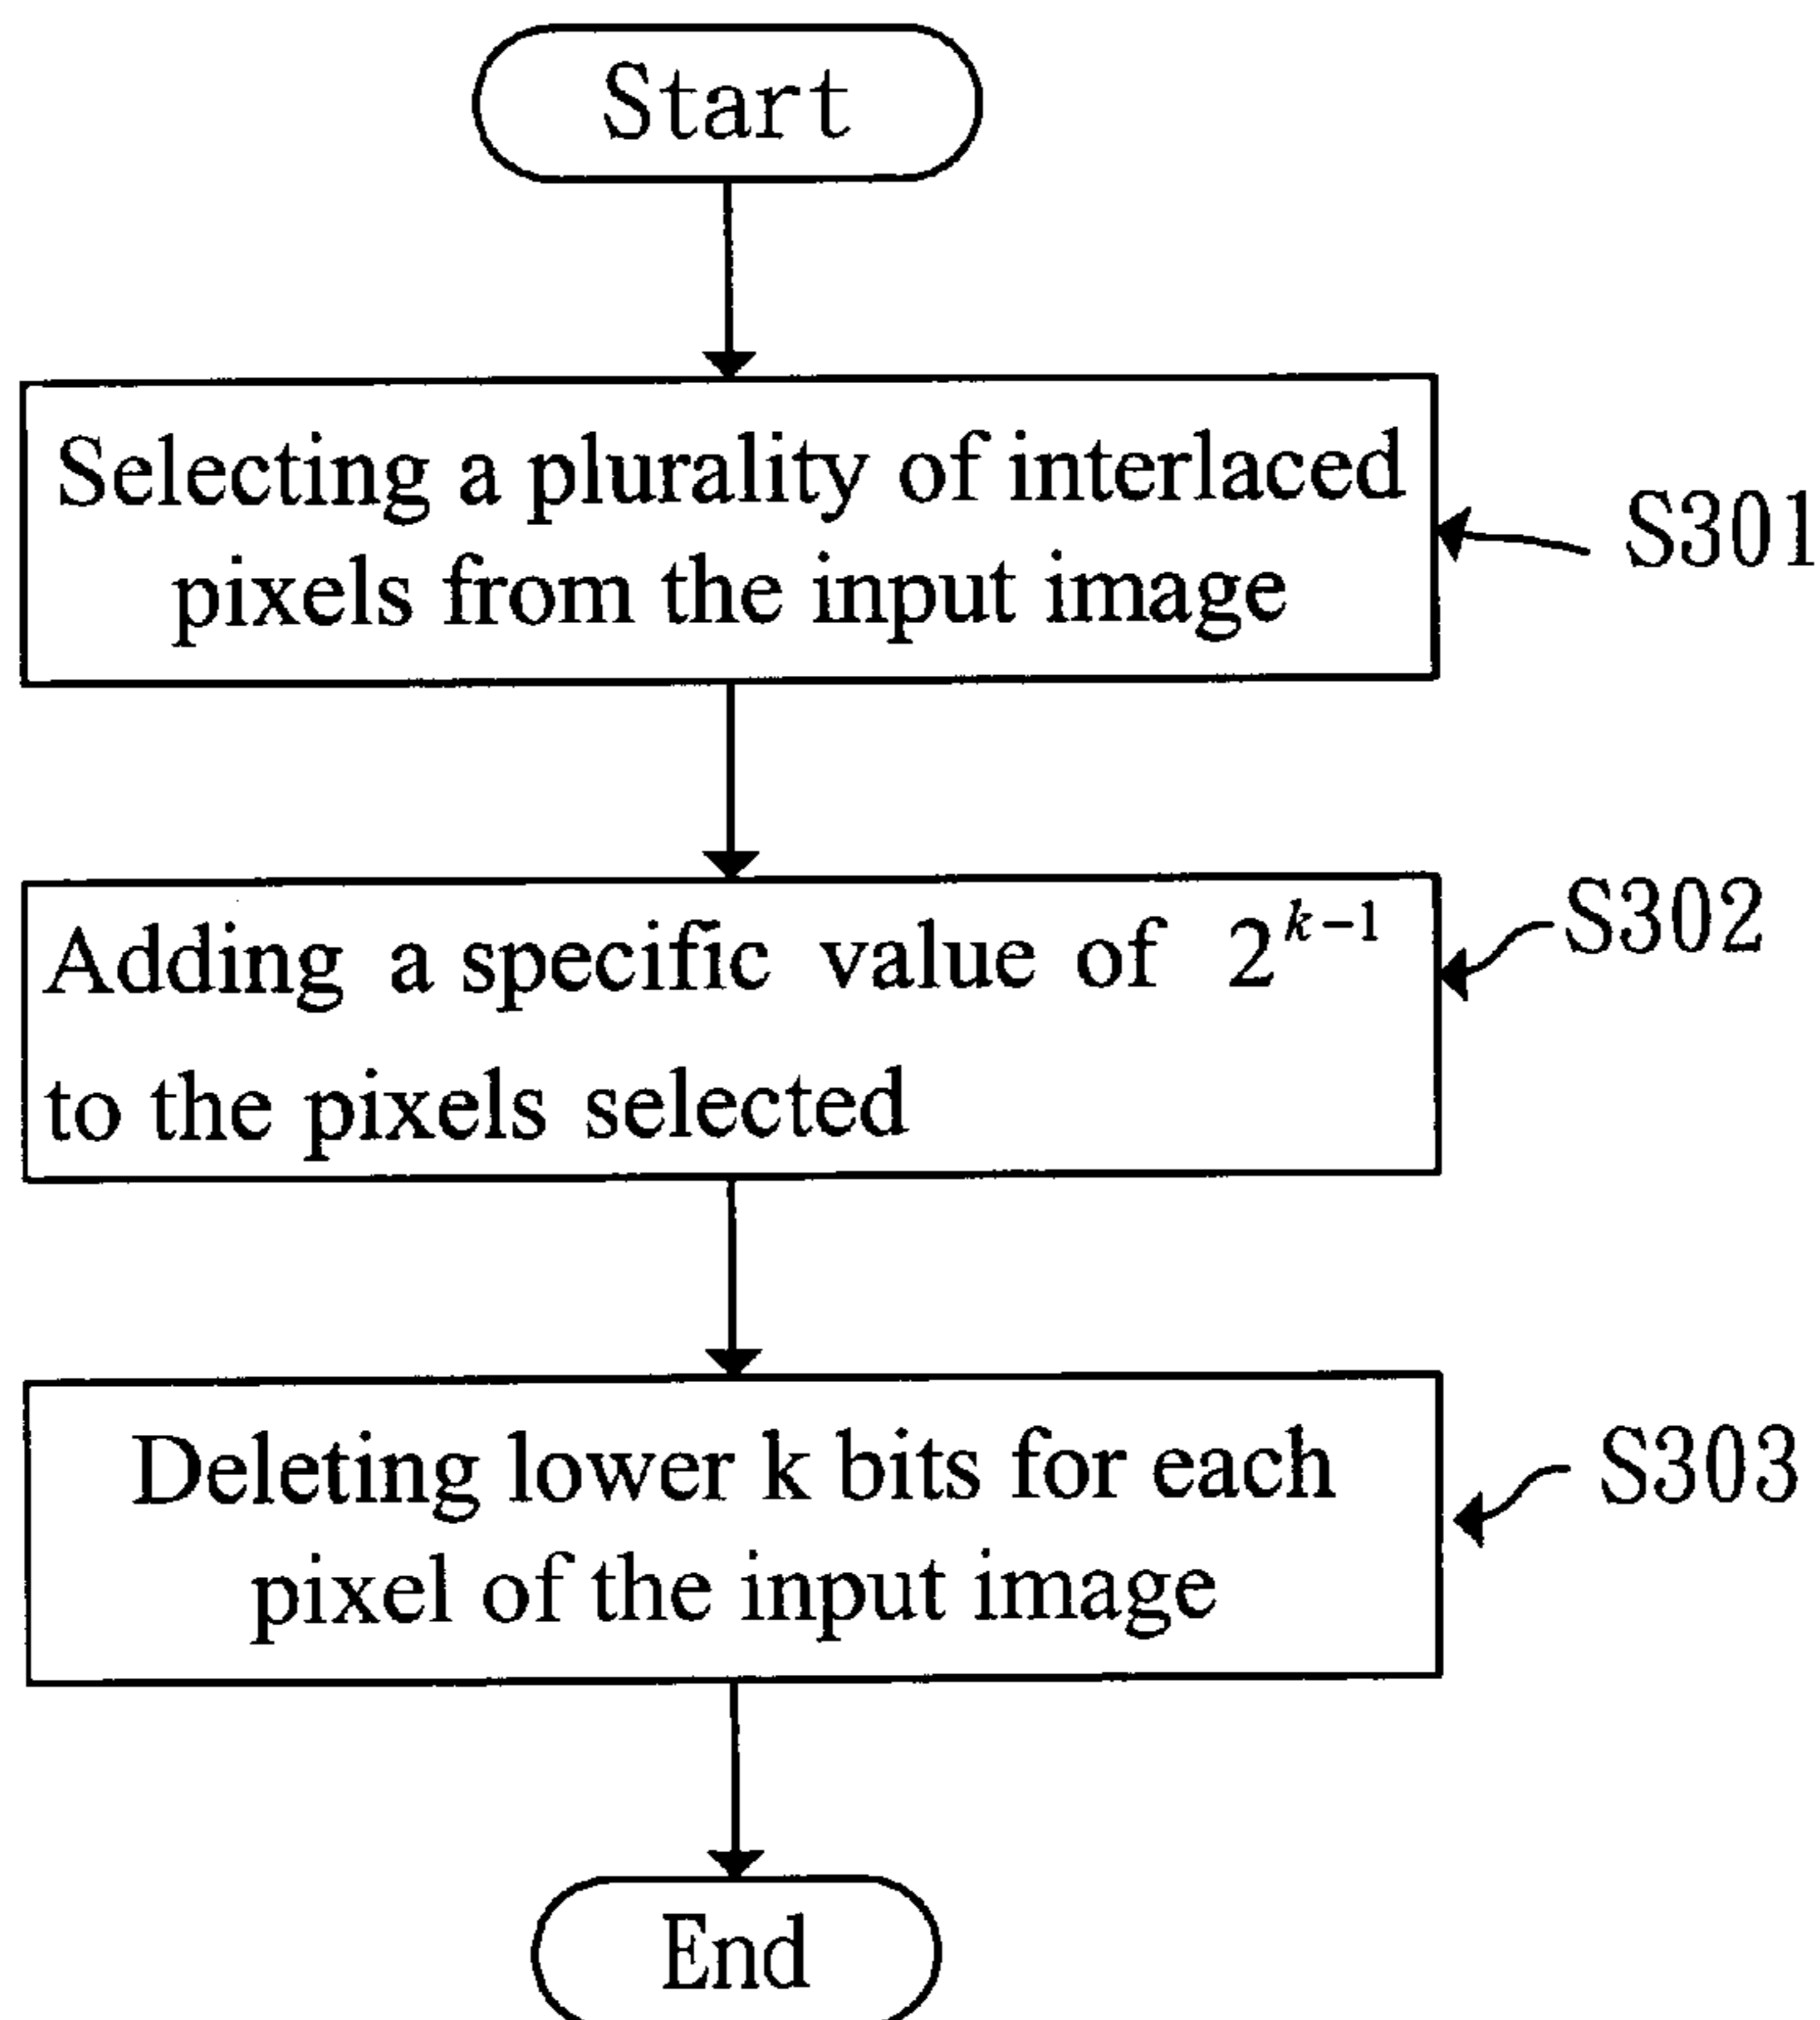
Start

Selecting a plurality of interlaced pixels from the input image

S301

Adding a specific value of $2^{k-1}$ to the pixels selected

S302

Deleting lower k bits for each pixel of the input image

S303

End